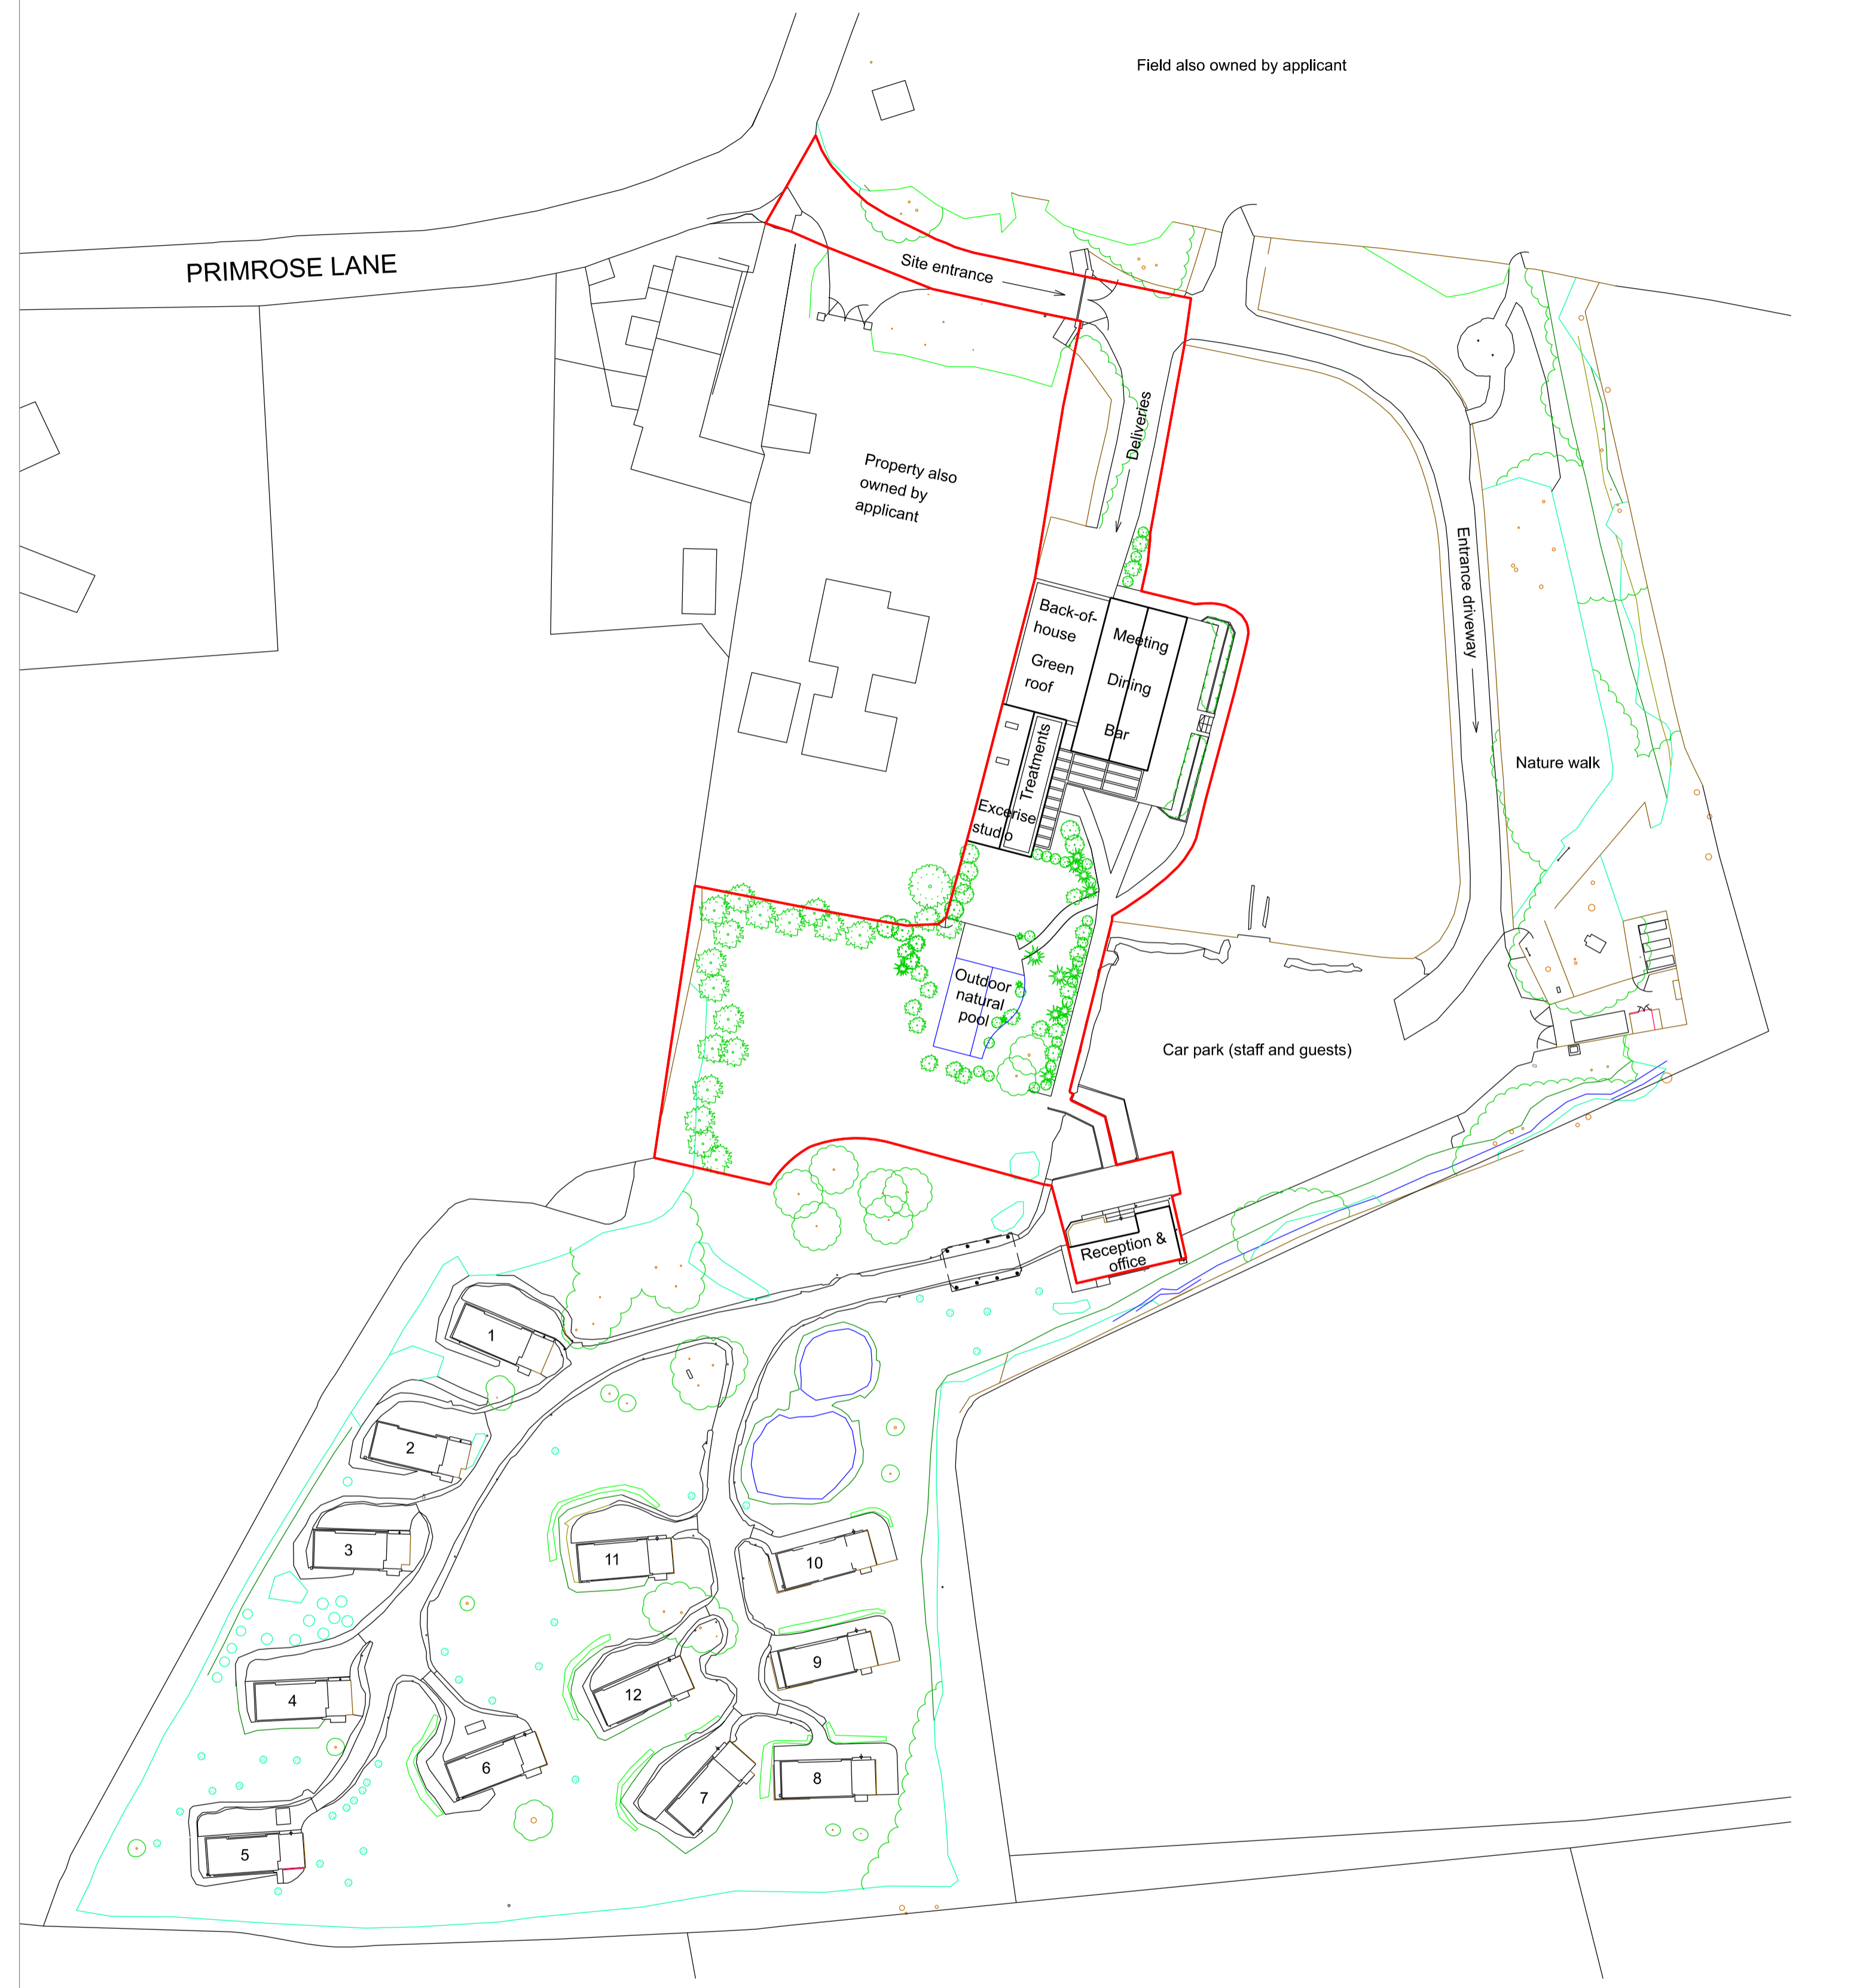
Field also owned by applicant

PRIMROSE LANE

Site entrance

Deliveries

Property also owned by applicant

Entrance driveway

Back-of-house

Green roof

Meeting

Dining

Bar

Treatments

Excerise studio

Nature walk

Outdoor natural pool

Car park (staff and guests)

Reception & office

1

2

3

4

5

6

7

8

9

10

11

12